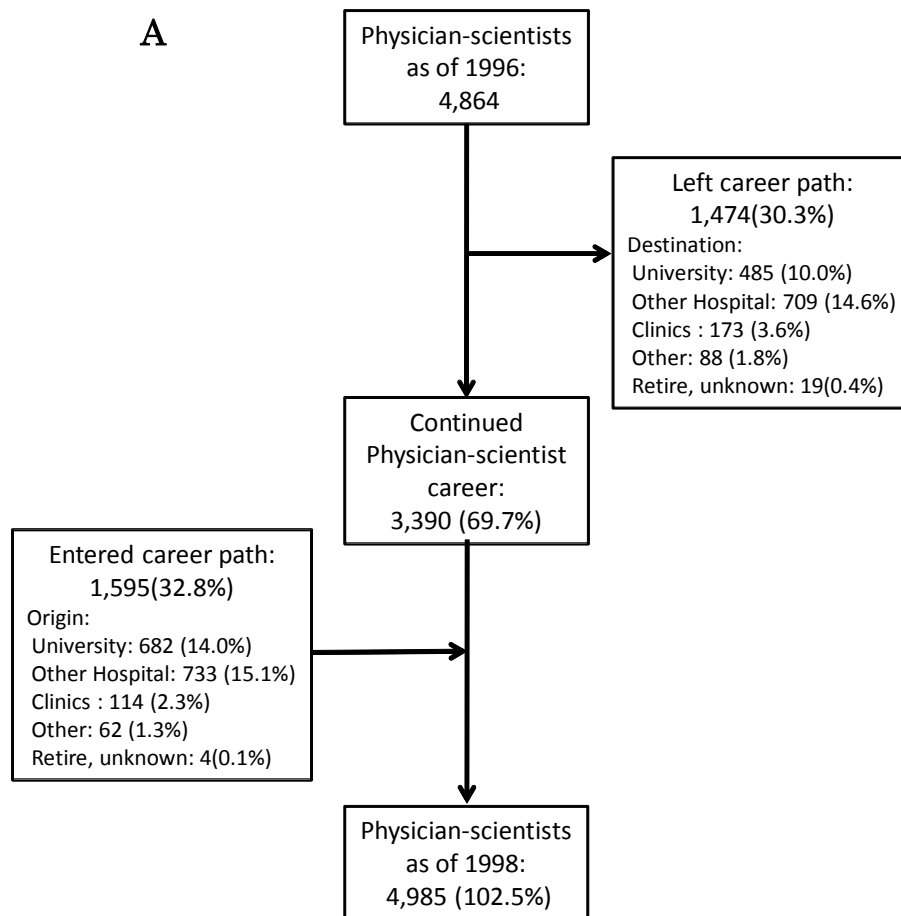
A

Physician-scientists as of 1996: 4,864

Left career path: 1,474(30.3%)
Destination:
University: 485 (10.0%)
Other Hospital: 709 (14.6%)
Clinics : 173 (3.6%)
Other: 88 (1.8%)
Retire, unknown: 19(0.4%)

Continued Physician-scientist career: 3,390 (69.7%)

Entered career path: 1,595(32.8%)
Origin:
University: 682 (14.0%)
Other Hospital: 733 (15.1%)
Clinics : 114 (2.3%)
Other: 62 (1.3%)
Retire, unknown: 4(0.1%)

Physician-scientists as of 1998: 4,985 (102.5%)